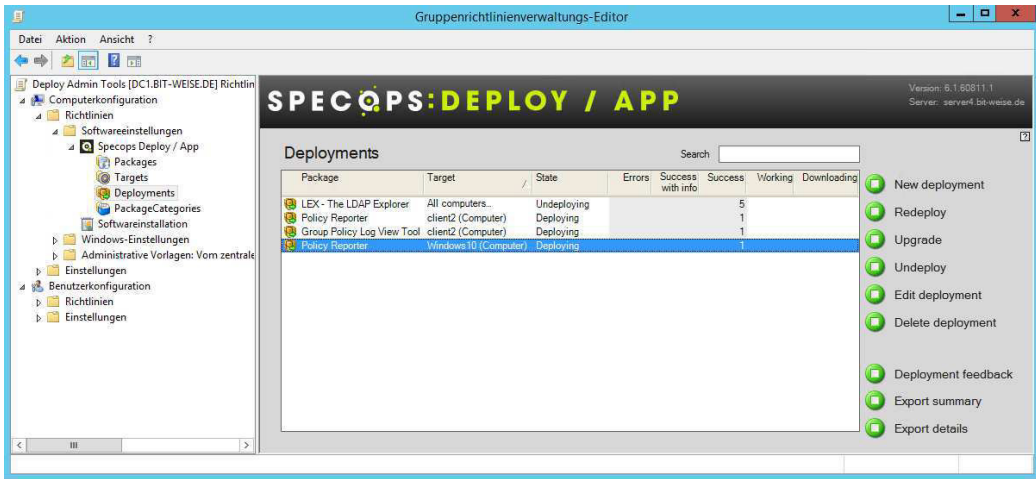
Gruppenrichtlinienverwaltungs-Editor

Datei Aktion Ansicht ?

Deploy Admin Tools [DC1.BIT-WEISE.DE] Richtlin
Computerkonfiguration
Richtlinien
Softwareeinstellungen
Specops Deploy / App
Packages
Targets
Deployments
PackageCategories
Softwareinstallation
Windows-Einstellungen
Administrative Vorlagen: Vom zentrale
Einstellungen
Benutzerkonfiguration
Richtlinien
Einstellungen

SPECOPS:DEPLOY / APP

Version: 6.1.60811.1
Server: server4.bit-weise.de

Deployments

Search

| Package | Target | State | Errors | Success with info | Success | Working | Downloading |
|---|---|---|---|---|---|---|---|
| LEX - The LDAP Explorer | All computers... | Undeploying | | | 5 | | |
| Policy Reporter | client2 (Computer) | Deploying | | | 1 | | |
| Group Policy Log View Tool | client2 (Computer) | Deploying | | | 1 | | |
| Policy Reporter | Windows10 (Computer) | Deploying | | | 1 | | |

New deployment
Redeploy
Upgrade
Undeploy
Edit deployment
Delete deployment
Deployment feedback
Export summary
Export details